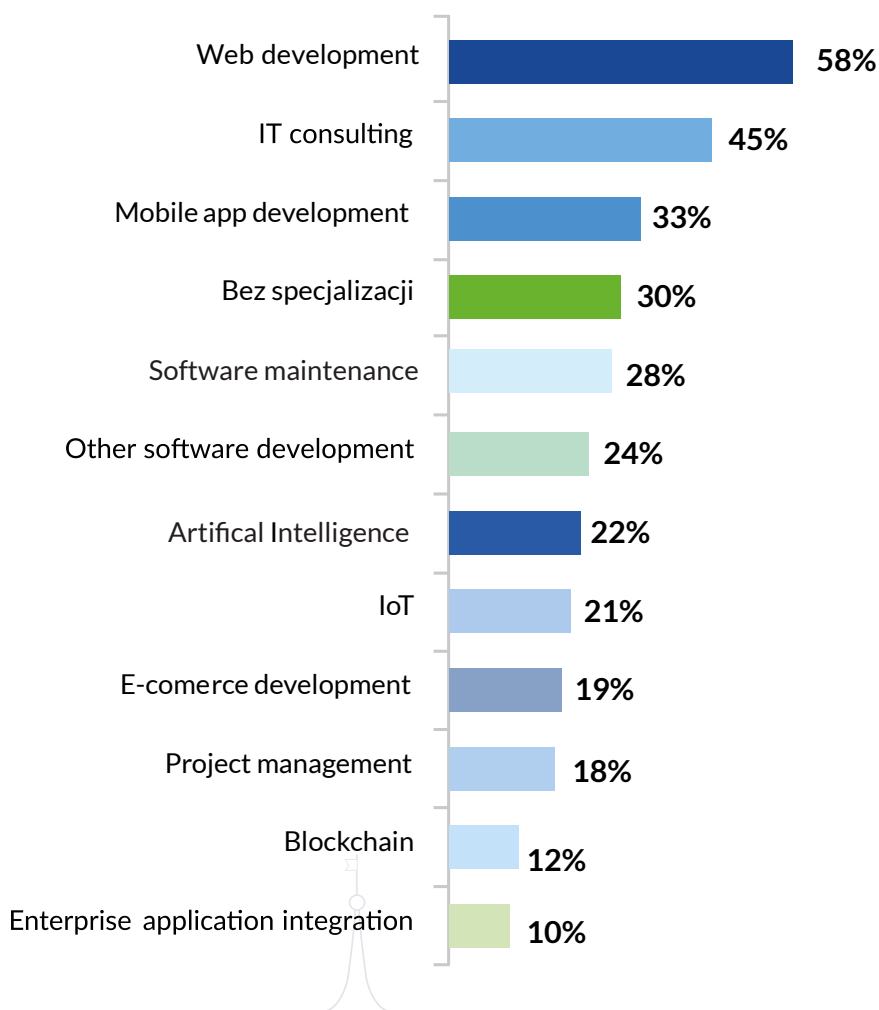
Web development 58%
IT consulting 45%
Mobile app development 33%
Bez specjalizacji 30%
Software maintenance 28%
Other software development 24%
Artifical Intelligence 22%
IoT 21%
E-comerce development 19%
Project management 18%
Blockchain 12%
Enterprise application integration 10%